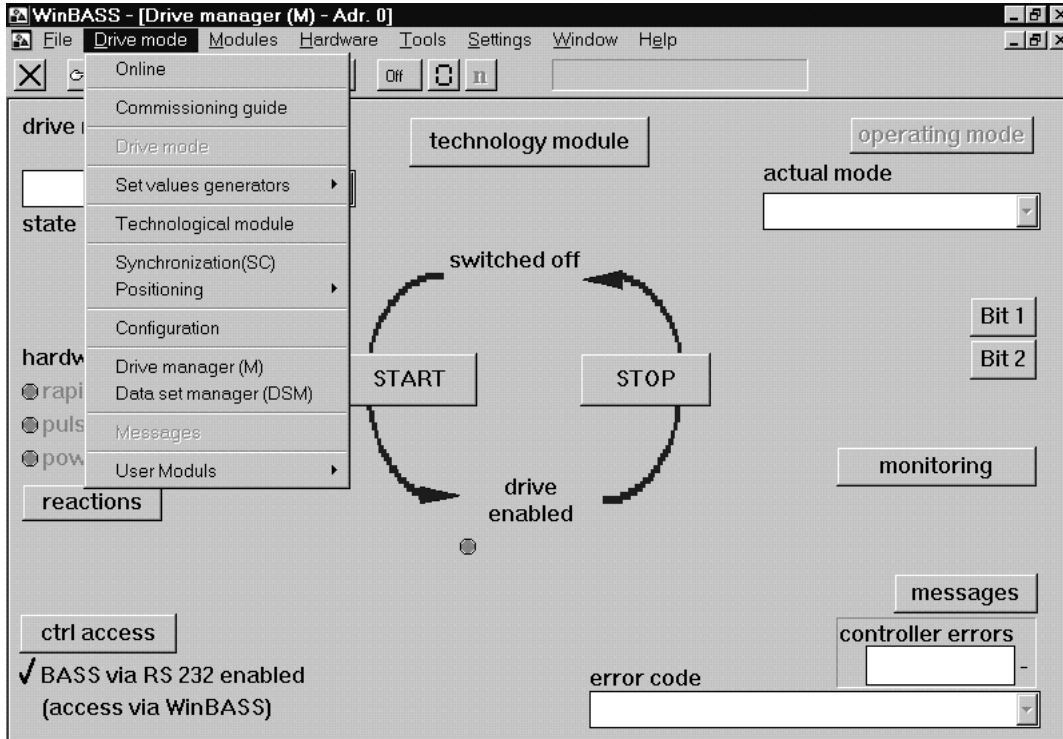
WinBASS - [Drive manager (M) - Adr. 0]
File Drive mode Modules Hardware Tools Settings Window Help

Off

Online
Commissioning guide
Drive mode
Set values generators
Technological module
Synchronization(SC)
Positioning
Configuration
Drive manager (M)
Data set manager (DSM)
Messages
User Moduls

drive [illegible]
state
hardw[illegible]
rapi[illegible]
puls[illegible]
pow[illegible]
reactions

technology module
operating mode
actual mode

switched off
START
STOP
drive enabled

Bit 1
Bit 2
monitoring
messages
controller errors
-

ctrl access
✓BASS via RS 232 enabled (access via WinBASS)
error code